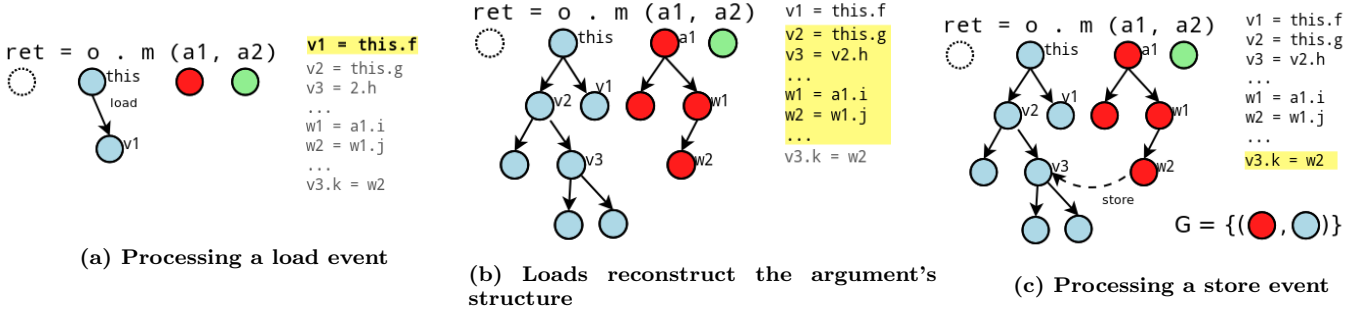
ret = o . m (a1, a2)

this
load
v1

v1 = this.f
v2 = this.g
v3 = 2.h
...
w1 = a1.i
w2 = w1.j
...
v3.k = w2

(a) Processing a load event

ret = o . m (a1, a2)

this
v1
v2
v3
a1
w1
w2

v1 = this.f
v2 = this.g
v3 = v2.h
...
w1 = a1.i
w2 = w1.j
...
v3.k = w2

(b) Loads reconstruct the argument's structure

ret = o . m (a1, a2)

this
v1
v2
v3
a1
w1
w2
store

v1 = this.f
v2 = this.g
v3 = v2.h
...
w1 = a1.i
w2 = w1.j
...
v3.k = w2

G = {( , )}

(c) Processing a store event